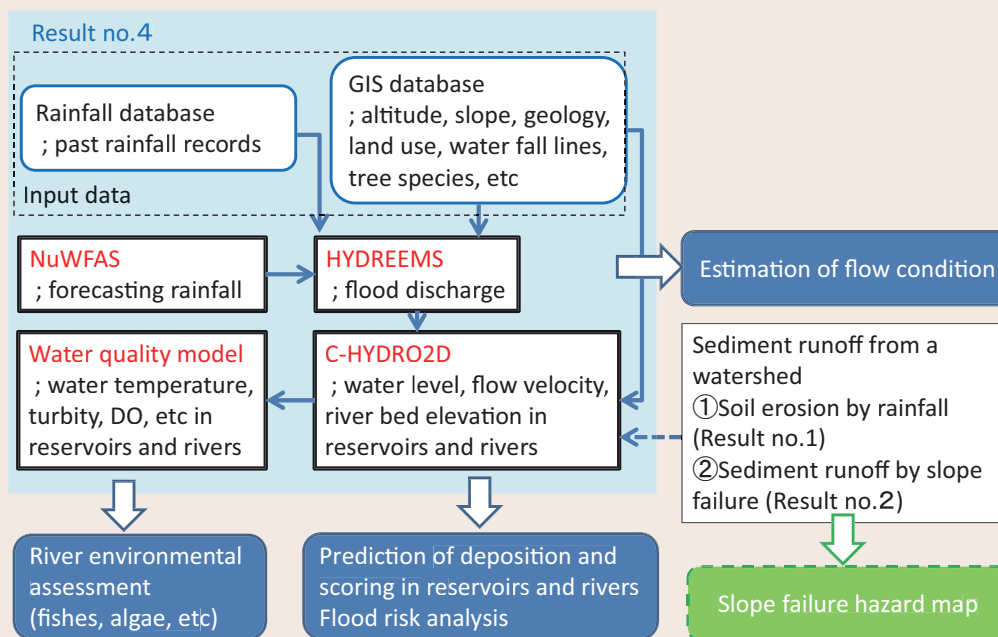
Result no.4

Rainfall database
; past rainfall records

GIS database
; altitude, slope, geology, land use, water fall lines, tree species, etc

Input data

NuWFAS
; forecasting rainfall

HYDREEMS
; flood discharge

Estimation of flow condition

Water quality model
; water temperature, turbity, DO, etc in reservoirs and rivers

C-HYDRO2D
; water level, flow velocity, river bed elevation in reservoirs and rivers

Sediment runoff from a watershed
①Soil erosion by rainfall (Result no.1)
②Sediment runoff by slope failure (Result no.2)

River environmental assessment
(fishes, algae, etc)

Prediction of deposition and scoring in reservoirs and rivers
Flood risk analysis

Slope failure hazard map